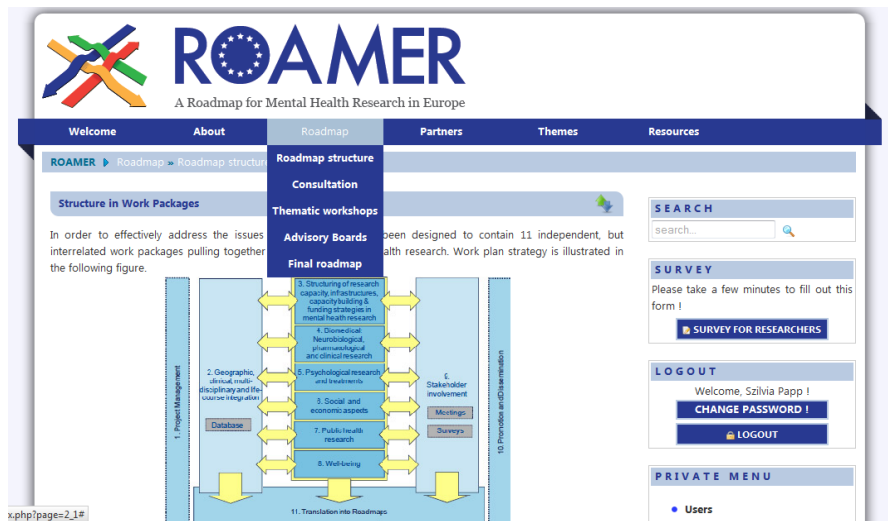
ROAMER

A Roadmap for Mental Health Research in Europe

Welcome
About
Roadmap
Partners
Themes
Resources

ROAMER » Roadmap » Roadmap structure

Roadmap structure
Consultation
Thematic workshops
Advisory Boards
Final roadmap

Structure in Work Packages

In order to effectively address the issues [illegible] been designed to contain 11 independent, but interrelated work packages pulling together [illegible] health research. Work plan strategy is illustrated in the following figure.

1. Project Management
2. Geographic, clinical, multi-disciplinary and life-course integration
Database
3. Structuring of research capacity, infrastructures, capacity building & funding strategies in mental health research
4. Biomedical: Neurobiological, pharmacological and clinical research
5. Psychological research and treatments
3. Social and economic aspects
7. Public health research
8. Well-being
6. Stakeholder involvement
Meetings
Surveys
10. Promotion and Dissemination
11. Translation into Roadmaps

SEARCH
search...

SURVEY
Please take a few minutes to fill out this form !
SURVEY FOR RESEARCHERS

LOGOUT
Welcome, Szilvia Papp !
CHANGE PASSWORD !
LOGOUT

PRIVATE MENU
Users

x.php?page=2_1#